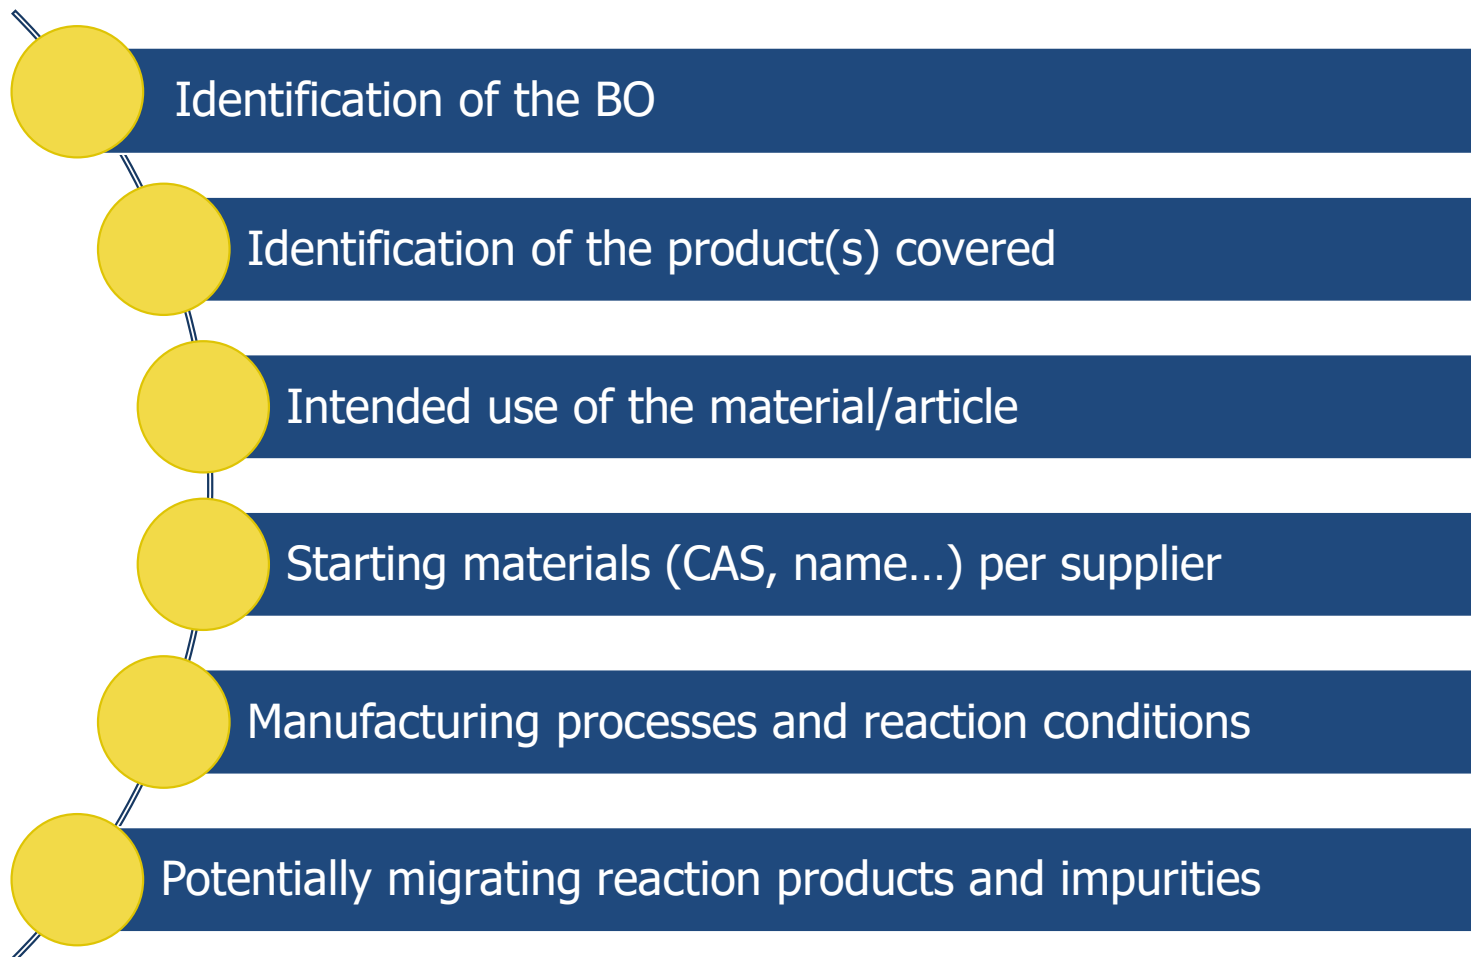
Identification of the BO

Identification of the product(s) covered

Intended use of the material/article

Starting materials (CAS, name…) per supplier

Manufacturing processes and reaction conditions

Potentially migrating reaction products and impurities